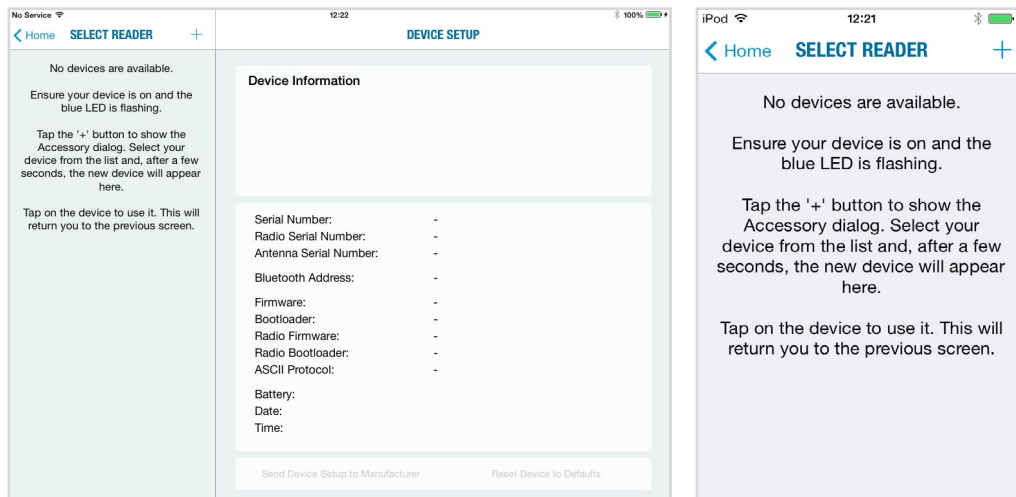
No Service

12:22

100%

Home SELECT READER +

No devices are available.

Ensure your device is on and the blue LED is flashing.

Tap the '+' button to show the Accessory dialog. Select your device from the list and, after a few seconds, the new device will appear here.

Tap on the device to use it. This will return you to the previous screen.

DEVICE SETUP

Device Information

| | |
|---|---|
| Serial Number: | - |
| Radio Serial Number: | - |
| Antenna Serial Number: | - |
| Bluetooth Address: | - |
| Firmware: | - |
| Bootloader: | - |
| Radio Firmware: | - |
| Radio Bootloader: | - |
| ASCII Protocol: | - |
| Battery: | |
| Date: | |
| Time: | |

Send Device Setup to Manufacturer

Reset Device to Defaults

iPod

12:21

Home SELECT READER +

No devices are available.

Ensure your device is on and the blue LED is flashing.

Tap the '+' button to show the Accessory dialog. Select your device from the list and, after a few seconds, the new device will appear here.

Tap on the device to use it. This will return you to the previous screen.